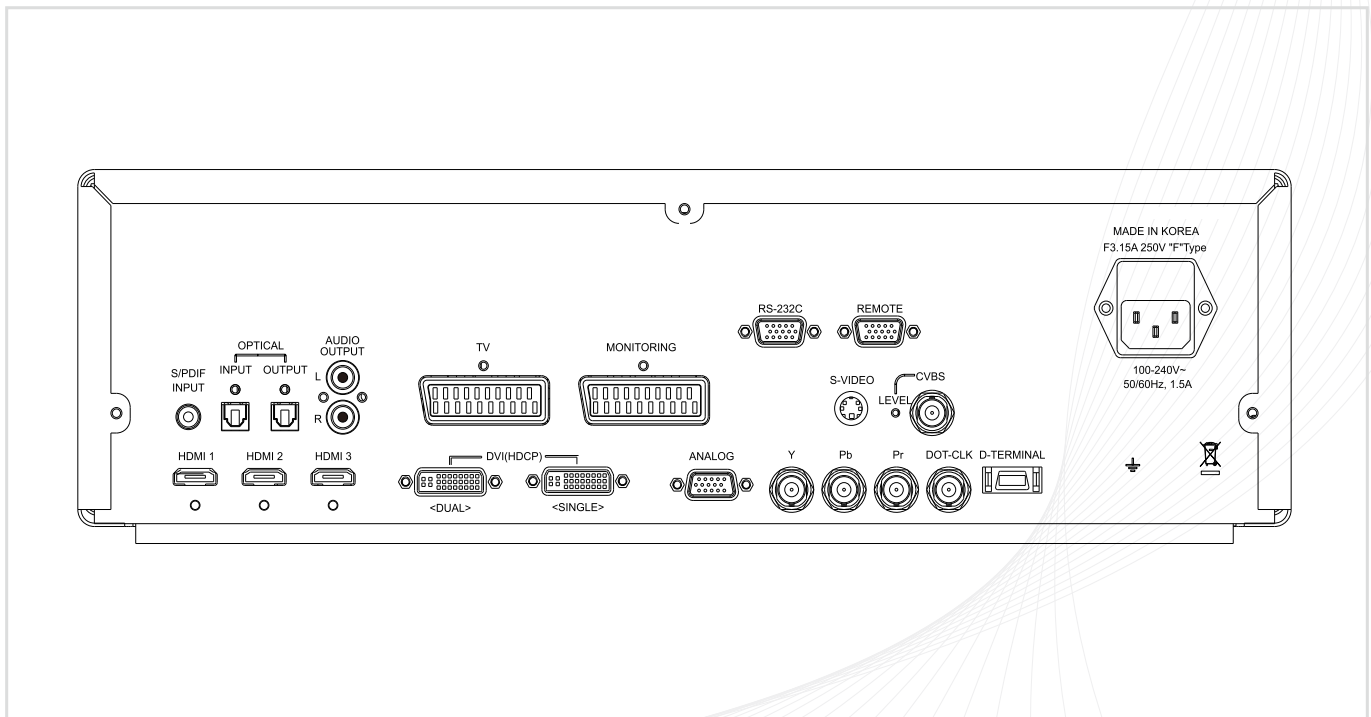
MADE IN KOREA
F3.15A 250V "F"Type

100-240V~
50/60Hz, 1.5A

RS-232C
REMOTE

OPTICAL
INPUT
OUTPUT
AUDIO OUTPUT
L
R
S/PDIF INPUT

TV
MONITORING

S-VIDEO
CVBS
LEVEL

HDMI 1
HDMI 2
HDMI 3

DVI(HDCP)
<DUAL>
<SINGLE>

ANALOG
Y
Pb
Pr
DOT-CLK
D-TERMINAL